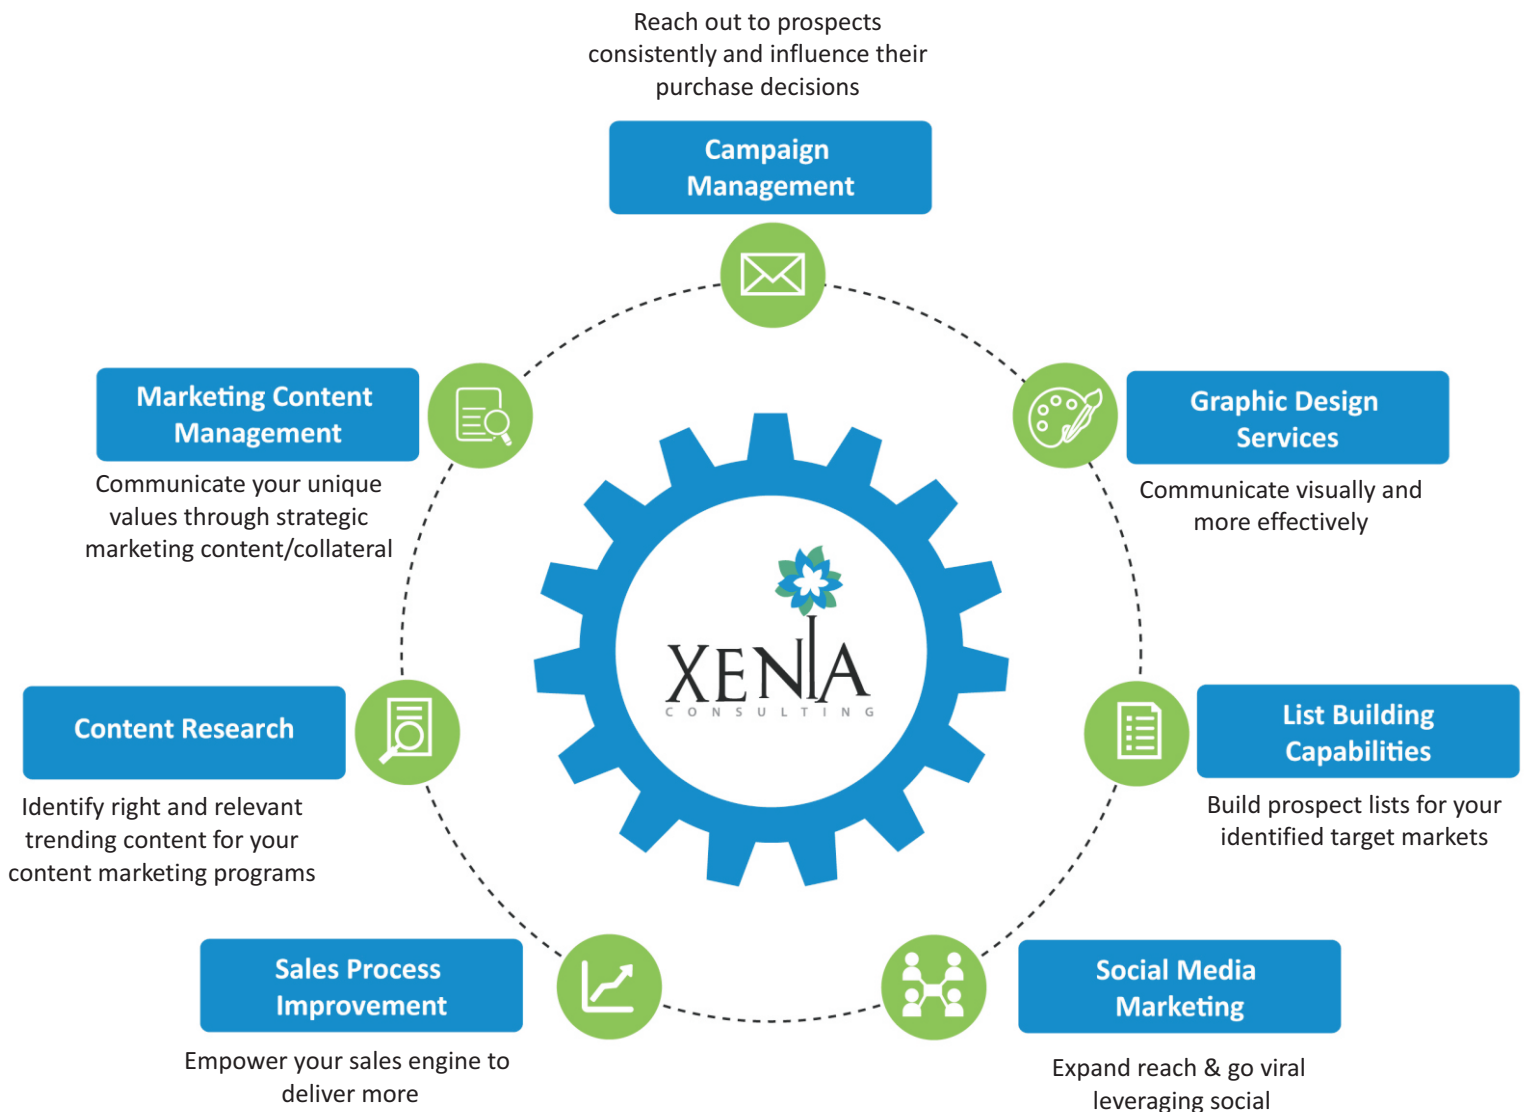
Reach out to prospects consistently and influence their purchase decisions

Campaign Management

Marketing Content Management

Communicate your unique values through strategic marketing content/collateral

Graphic Design Services

Communicate visually and more effectively

XENIA
CONSULTING

Content Research

Identify right and relevant trending content for your content marketing programs

List Building Capabilities

Build prospect lists for your identified target markets

Sales Process Improvement

Empower your sales engine to deliver more

Social Media Marketing

Expand reach & go viral leveraging social